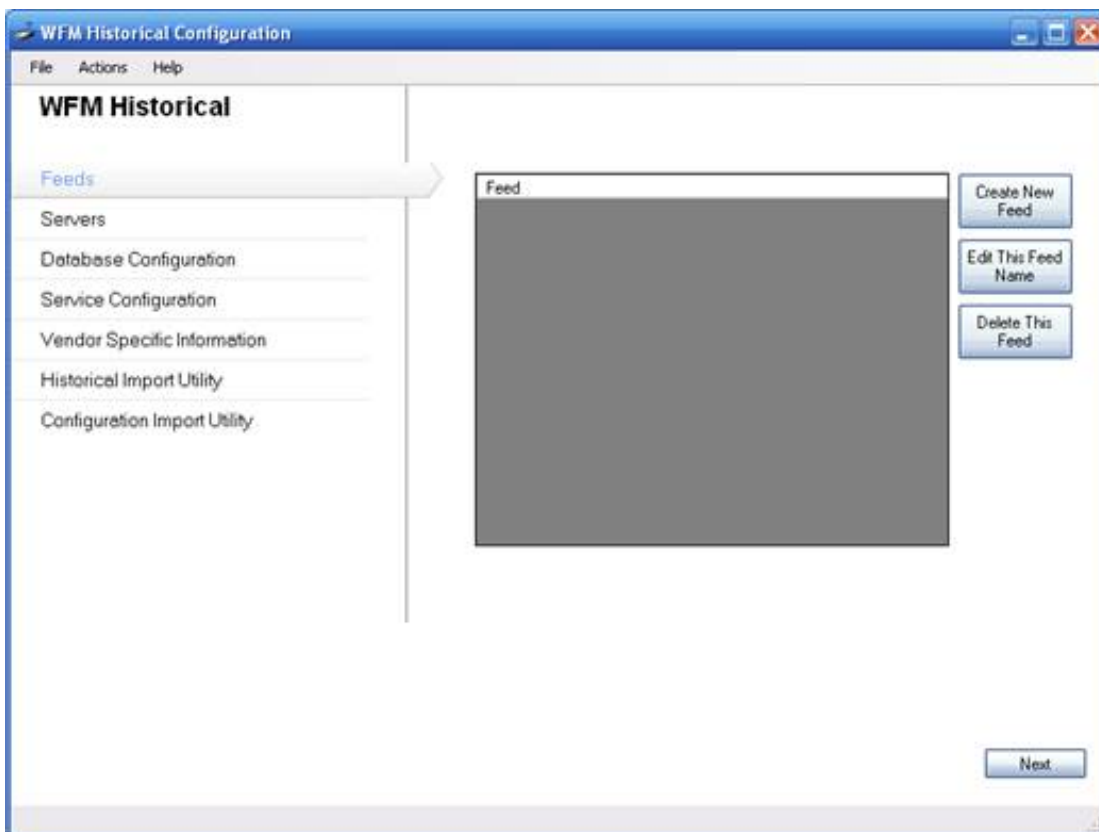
WFM Historical Configuration

File Actions Help

WFM Historical

Feeds
Servers
Database Configuration
Service Configuration
Vendor Specific Information
Historical Import Utility
Configuration Import Utility

Feed

Create New Feed

Edit This Feed Name

Delete This Feed

Next